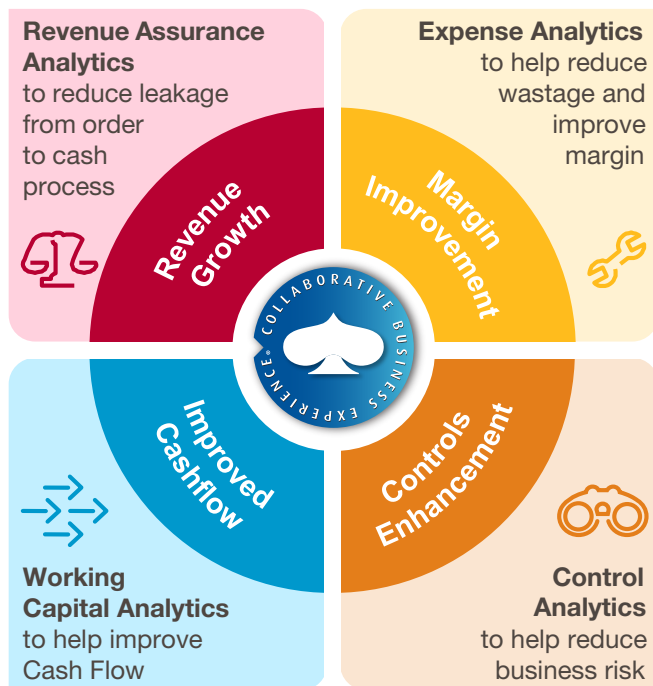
Revenue Assurance Analytics to reduce leakage from order to cash process

Expense Analytics to help reduce wastage and improve margin

Revenue Growth

Margin Improvement

COLLABORATIVE BUSINESS EXPERIENCE®

Improved Cashflow

Controls Enhancement

Working Capital Analytics to help improve Cash Flow

Control Analytics to help reduce business risk